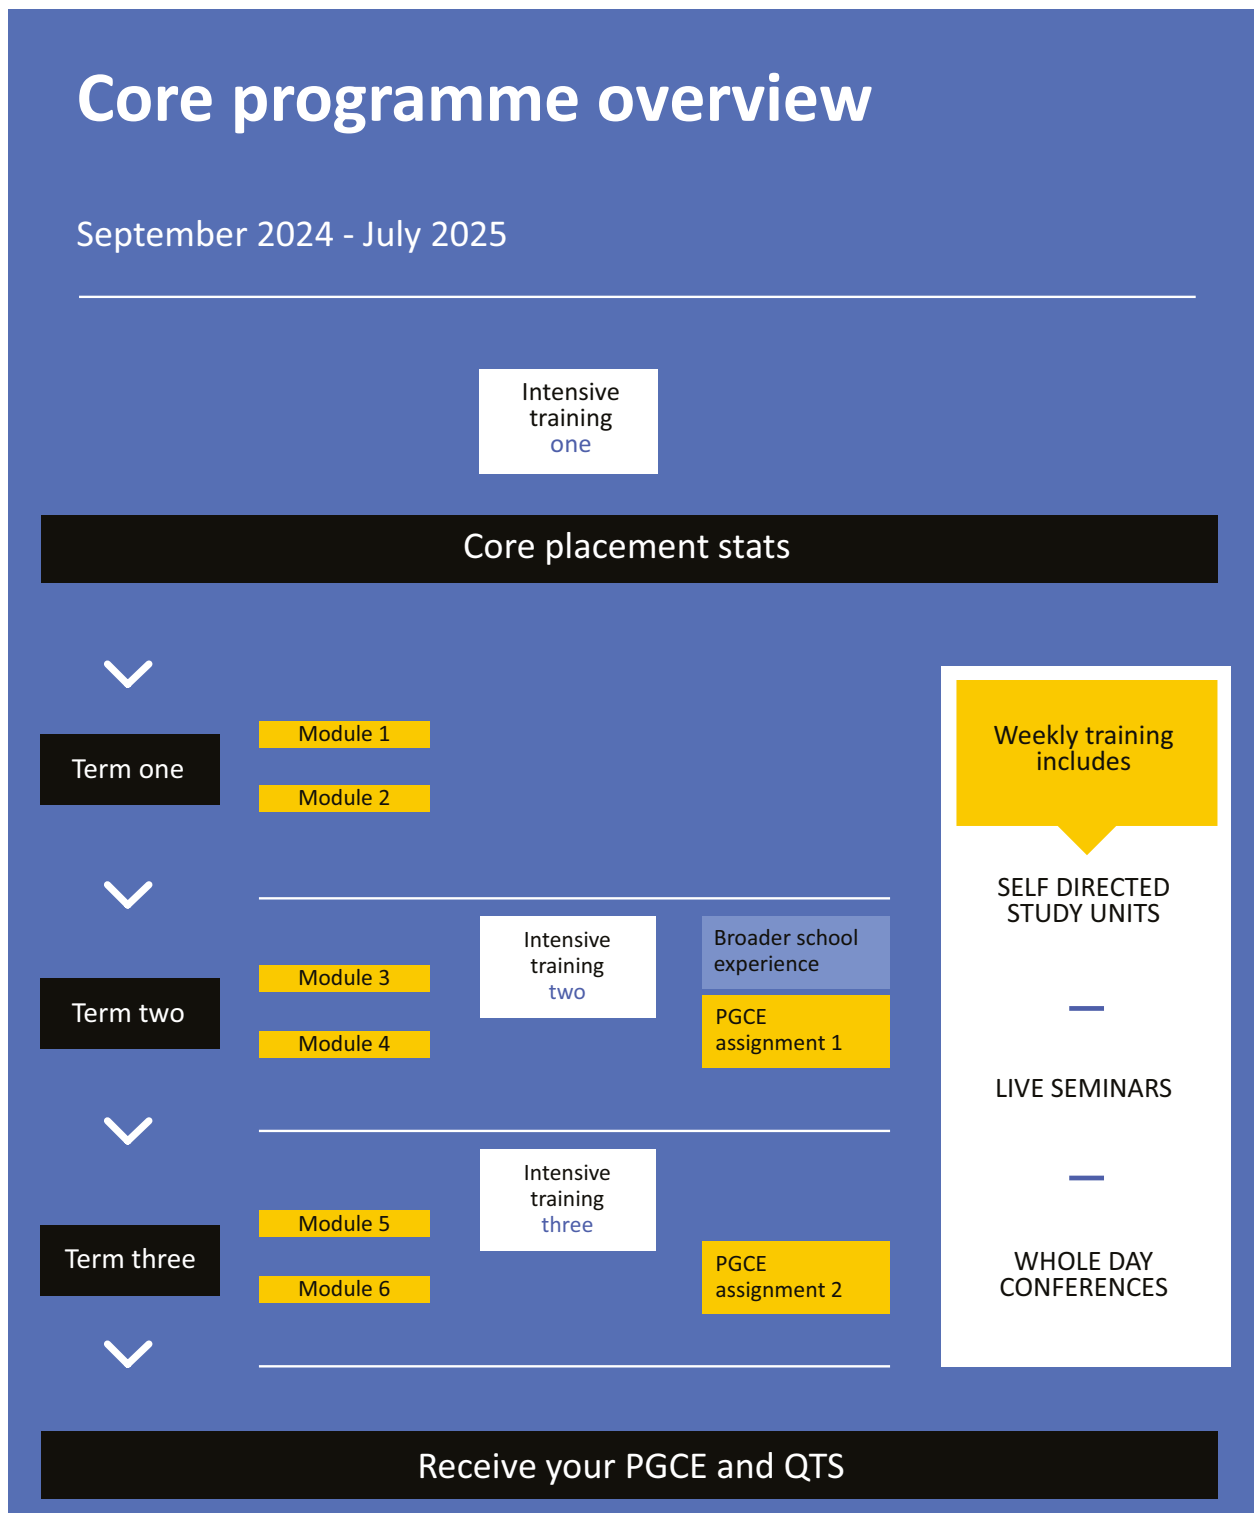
Core programme overview

September 2024 - July 2025

Intensive training one

Core placement stats

Term one

Module 1

Module 2

Term two

Module 3

Module 4

Intensive training two

Broader school experience

PGCE assignment 1

Term three

Module 5

Module 6

Intensive training three

PGCE assignment 2

Weekly training includes

SELF DIRECTED STUDY UNITS

LIVE SEMINARS

WHOLE DAY CONFERENCES

Receive your PGCE and QTS